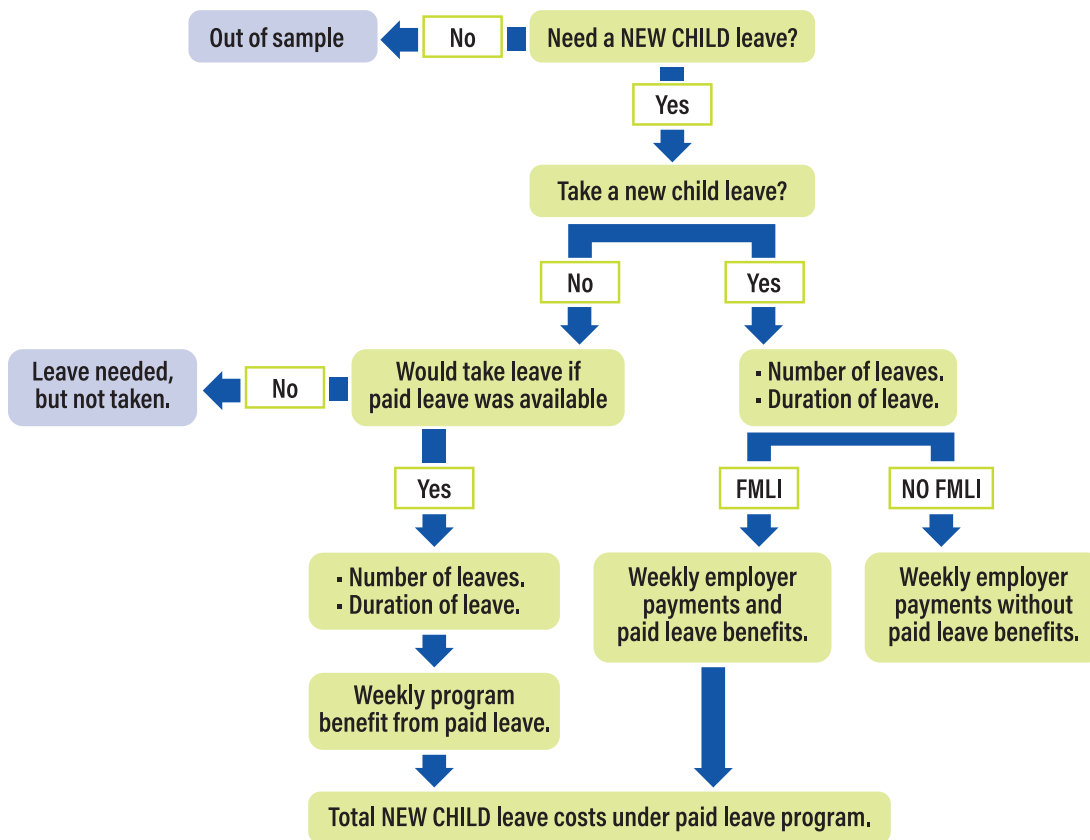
Out of sample

No

Need a NEW CHILD leave?

Yes

Take a new child leave?

No

Yes

Leave needed, but not taken.

No

Would take leave if paid leave was available

▪ Number of leaves.
▪ Duration of leave.

Yes

FMLI

NO FMLI

▪ Number of leaves.
▪ Duration of leave.

Weekly employer payments and paid leave benefits.

Weekly employer payments without paid leave benefits.

Weekly program benefit from paid leave.

Total NEW CHILD leave costs under paid leave program.